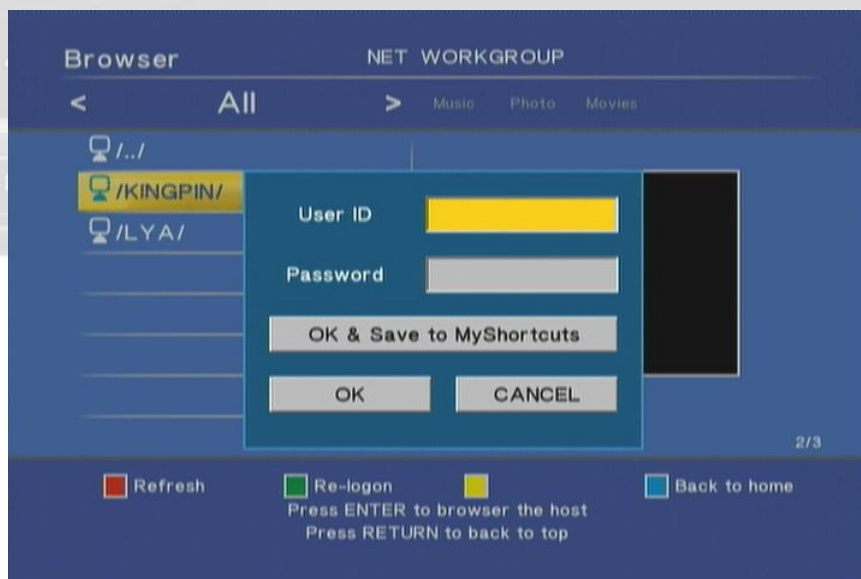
Browser

NET WORKGROUP

< All > Music Photo Movies

/../

/KINGPIN/

/LYA/

User ID

Password

OK & Save to MyShortcuts

OK

CANCEL

2/3

Refresh

Re-logon

Back to home

Press ENTER to browser the host

Press RETURN to back to top